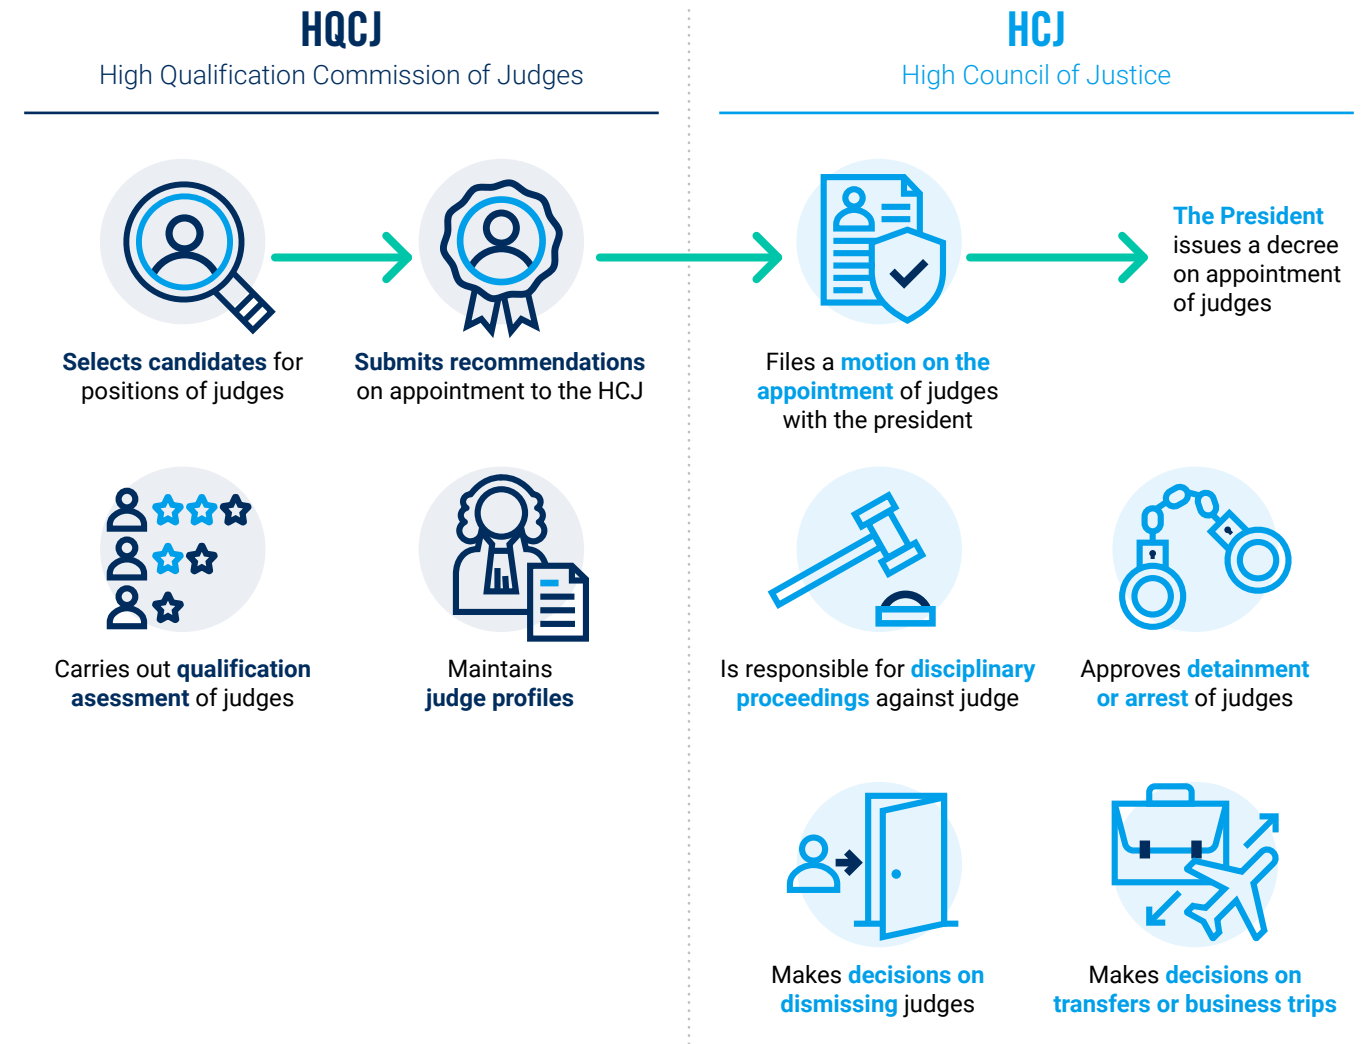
HQCJ
High Qualification Commission of Judges

HCJ
High Council of Justice

Selects candidates for positions of judges

Submits recommendations on appointment to the HCJ

Files a motion on the appointment of judges with the president

The President issues a decree on appointment of judges

Carries out qualification asessment of judges

Maintains judge profiles

Is responsible for disciplinary proceedings against judge

Approves detainment or arrest of judges

Makes decisions on dismissing judges

Makes decisions on transfers or business trips